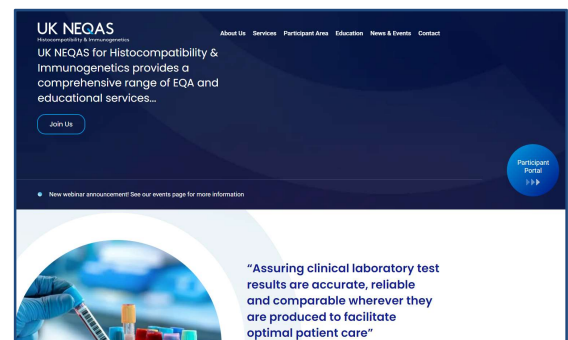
UK NEQAS
Histocompatibility & Immunogenetics

About Us Services Participant Area Education News & Events Contact

UK NEQAS for Histocompatibility & Immunogenetics provides a comprehensive range of EQA and educational services...

Join Us

Participant Portal

New webinar announcement! See our events page for more information

"Assuring clinical laboratory test results are accurate, reliable and comparable wherever they are produced to facilitate optimal patient care"